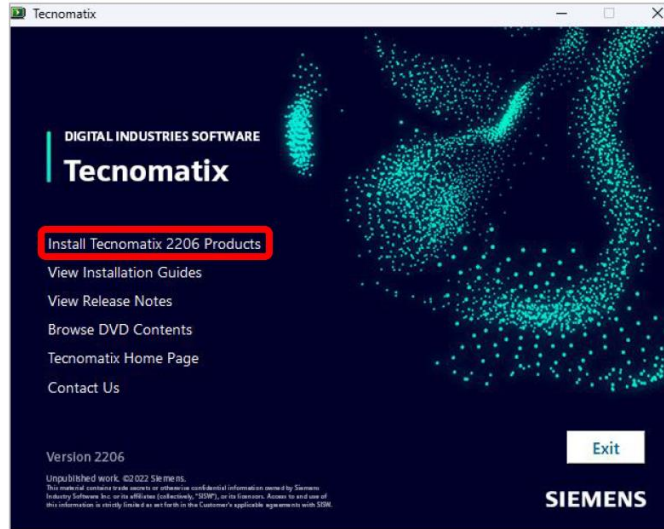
Tecnomatix

DIGITAL INDUSTRIES SOFTWARE

Tecnomatix

Install Tecnomatix 2206 Products

View Installation Guides

View Release Notes

Browse DVD Contents

Tecnomatix Home Page

Contact Us

Version 2206

Unpublished work. ©2022 Siemens.
This material contains trade secrets or otherwise confidential information owned by Siemens Industry Software Inc or its affiliates (collectively, "SISW"), or its licensors. Access to and use of this information is strictly limited as set forth in the Customer's applicable agreements with SISW.

Exit

SIEMENS